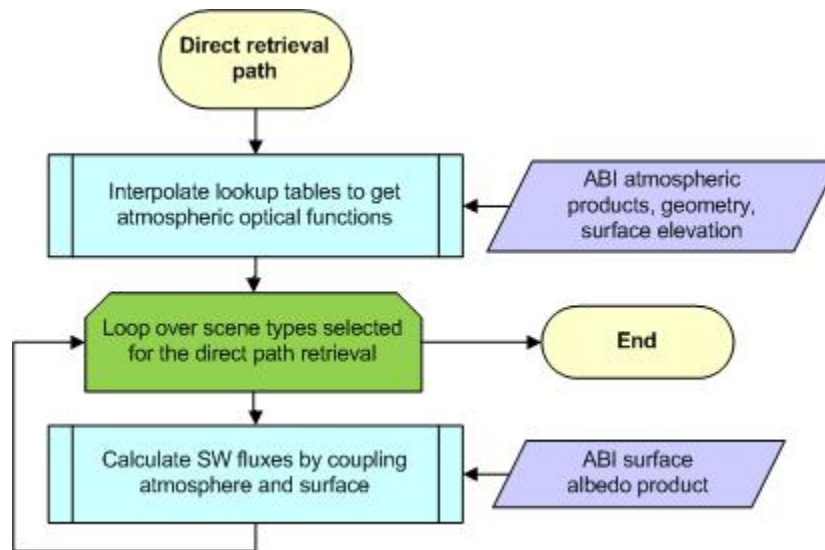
Direct retrieval path

Interpolate lookup tables to get atmospheric optical functions

ABI atmospheric products, geometry, surface elevation

Loop over scene types selected for the direct path retrieval

End

Calculate SW fluxes by coupling atmosphere and surface

ABI surface albedo product